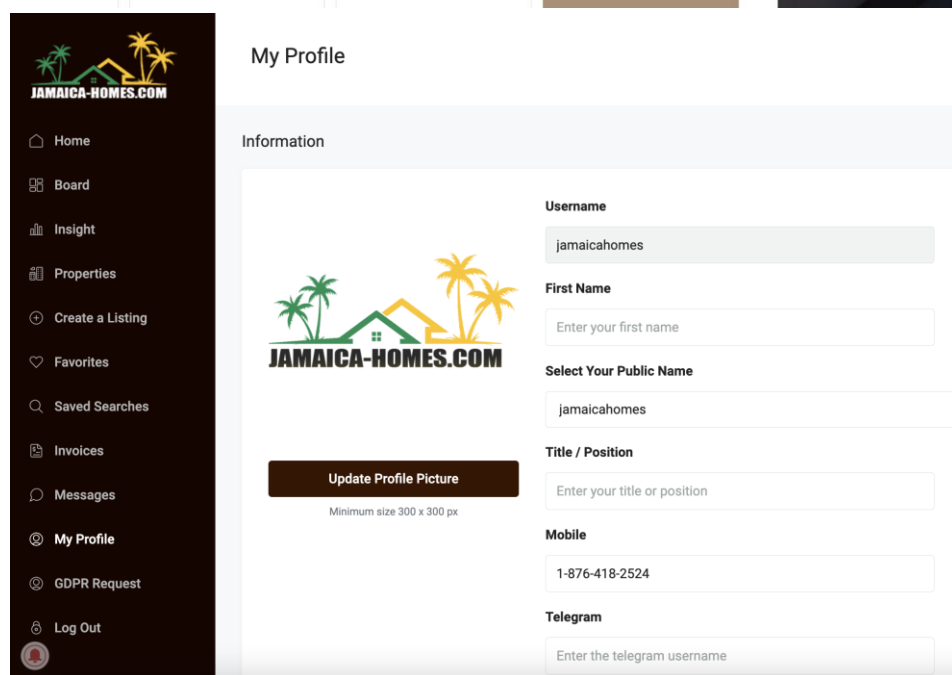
JAMAICA-HOMES.COM

Home
Board
Insight
Properties
Create a Listing
Favorites
Saved Searches
Invoices
Messages
My Profile
GDPR Request
Log Out

My Profile

Information

JAMAICA-HOMES.COM

Update Profile Picture

Minimum size 300 x 300 px

Username

jamaicahomes

First Name

Enter your first name

Select Your Public Name

jamaicahomes

Title / Position

Enter your title or position

Mobile

1-876-418-2524

Telegram

Enter the telegram username